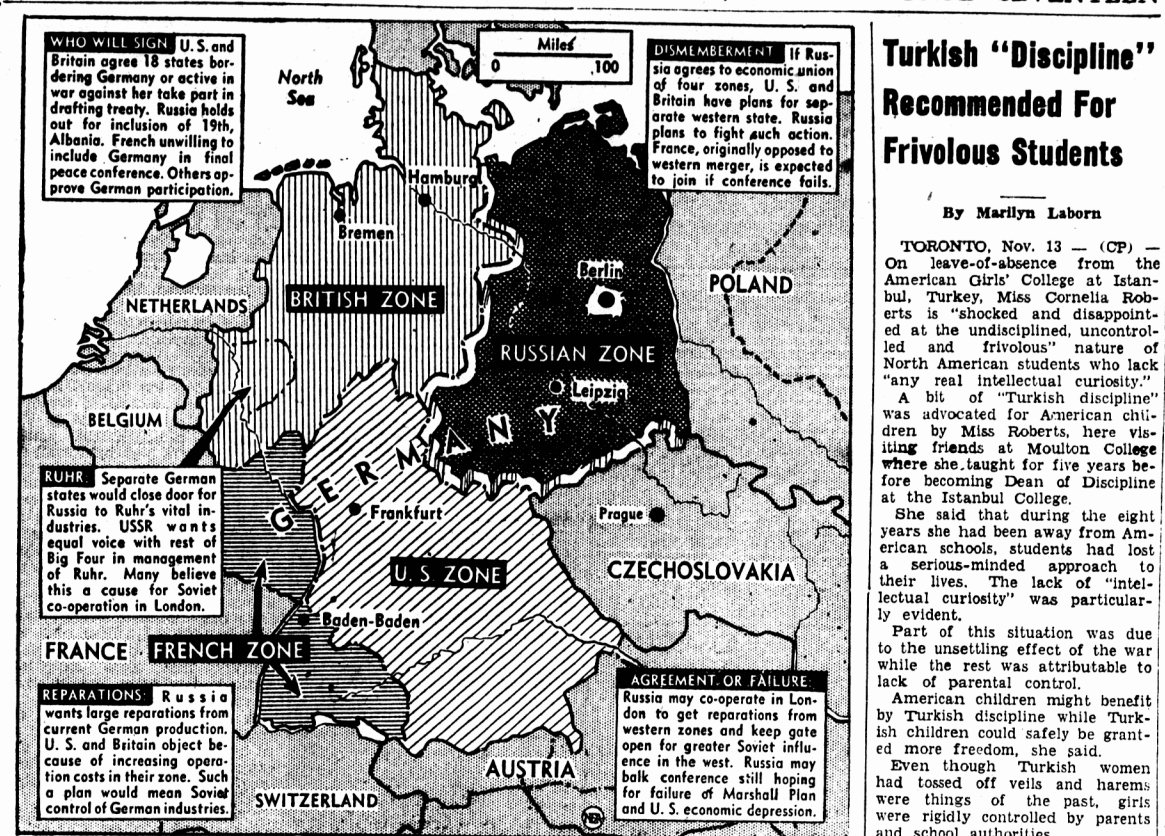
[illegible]

WHO WILL SIGN U. S. and Britain agree 18 states bordering Germany or active in war against her take part in drafting treaty. Russia holds out for inclusion of 19th, Albania. French unwilling to include Germany in final peace conference. Others approve German participation.

Miles
0 100

DISMEMBERMENT If Russia agrees to economic union of four zones, U. S. and Britain have plans for separate western state. Russia plans to fight such action. France, originally opposed to western merger, is expected to join if conference fails.

North Sea

Hamburg

Bremen

Berlin

POLAND

NETHERLANDS

BRITISH ZONE

RUSSIAN ZONE

Leipzig

BELGIUM

GERMANY

RUHR Separate German states would close door for Russia to Ruhr's vital industries. USSR wants equal voice with rest of Big Four in management of Ruhr. Many believe this a cause for Soviet co-operation in London.

Frankfurt

Prague

U. S. ZONE

CZECHOSLOVAKIA

Baden-Baden

FRANCE

FRENCH ZONE

REPARATIONS Russia wants large reparations from current German production. U. S. and Britain object because of increasing operation costs in their zone. Such a plan would mean Soviet control of German industries.

AGREEMENT OR FAILURE Russia may co-operate in London to get reparations from western zones and keep gate open for greater Soviet influence in the west. Russia may balk conference still hoping for failure of Marshall Plan and U. S. economic depression.

AUSTRIA

SWITZERLAND

Turkish "Discipline" Recommended For Frivolous Students

By Marilyn Laborn

TORONTO, Nov. 13 — (CP) — On leave-of-absence from the American Girls' College at Istanbul, Turkey, Miss Cornelia Roberts is "shocked and disappointed at the undisciplined, uncontrolled and frivolous" nature of North American students who lack "any real intellectual curiosity."

A bit of "Turkish discipline" was advocated for American children by Miss Roberts, here visiting friends at Moulton College where she taught for five years before becoming Dean of Discipline at the Istanbul College.

She said that during the eight years she had been away from American schools, students had lost a serious-minded approach to their lives. The lack of "intellectual curiosity" was particularly evident.

Part of this situation was due to the unsettling effect of the war while the rest was attributable to lack of parental control.

American children might benefit by Turkish discipline while Turkish children could safely be granted more freedom, she said.

Even though Turkish women had tossed off veils and harems were things of the past, girls were rigidly controlled by parents and school authorities.